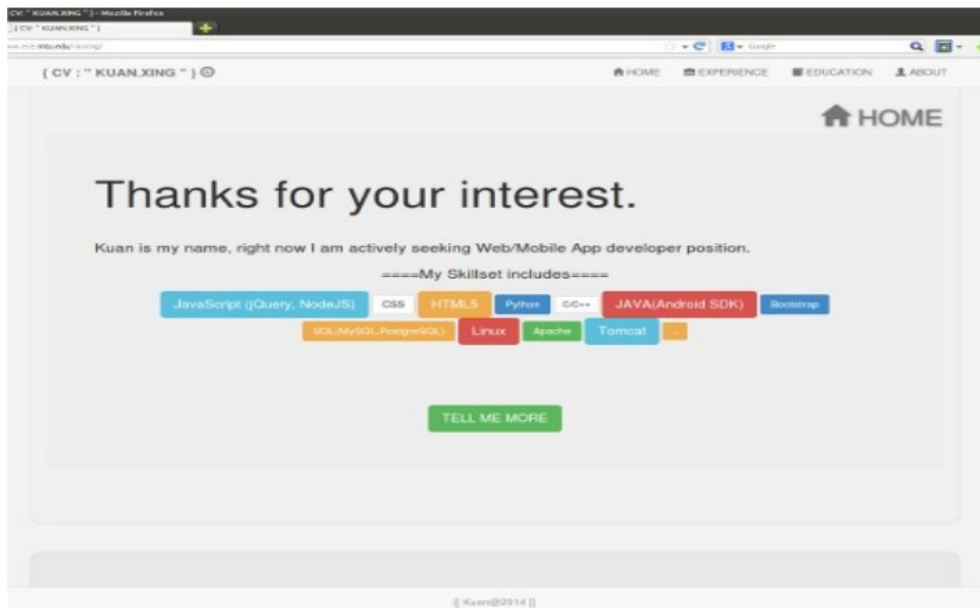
CV: " KUAN.XING " } - Mozilla Firefox
{ CV " KUAN.XING " }
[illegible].edu/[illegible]
Google

{ CV : " KUAN.XING " } ⊙
HOME EXPERIENCE EDUCATION ABOUT

HOME

Thanks for your interest.

Kuan is my name, right now I am actively seeking Web/Mobile App developer position.

====My Skillset includes====

JavaScript (jQuery, NodeJS) CSS HTML5 Python C/C++ JAVA(Android SDK) Bootstrap
SQL(MySQL,PostgreSQL) Linux Apache Tomcat ...

TELL ME MORE

[[ Kuan@2014 ]]